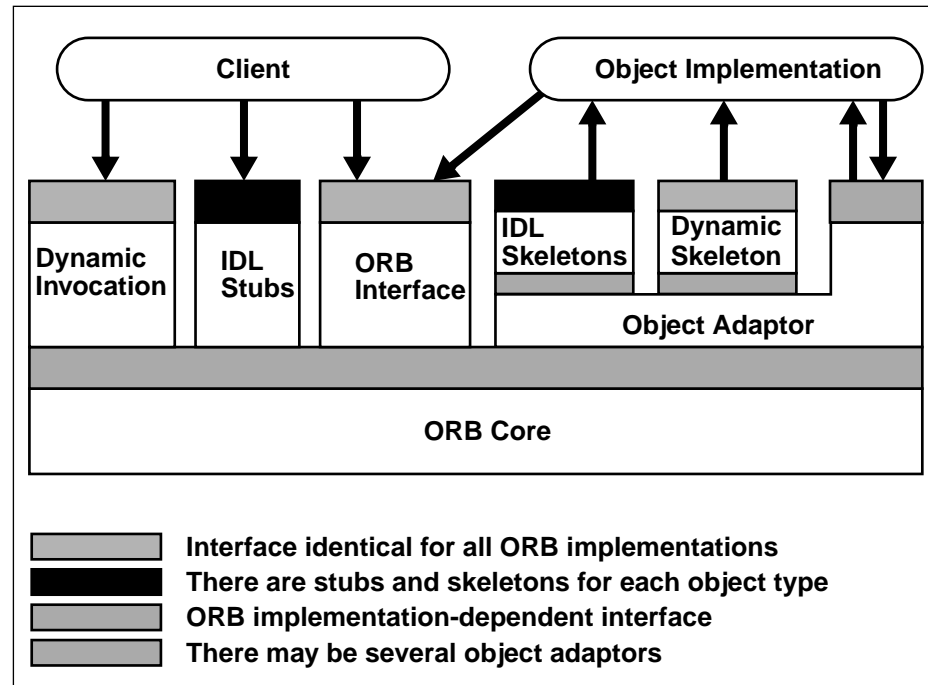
Client

Object Implementation

Dynamic Invocation

IDL Stubs

ORB Interface

IDL Skeletons

Dynamic Skeleton

Object Adaptor

ORB Core

Interface identical for all ORB implementations

There are stubs and skeletons for each object type

ORB implementation-dependent interface

There may be several object adaptors